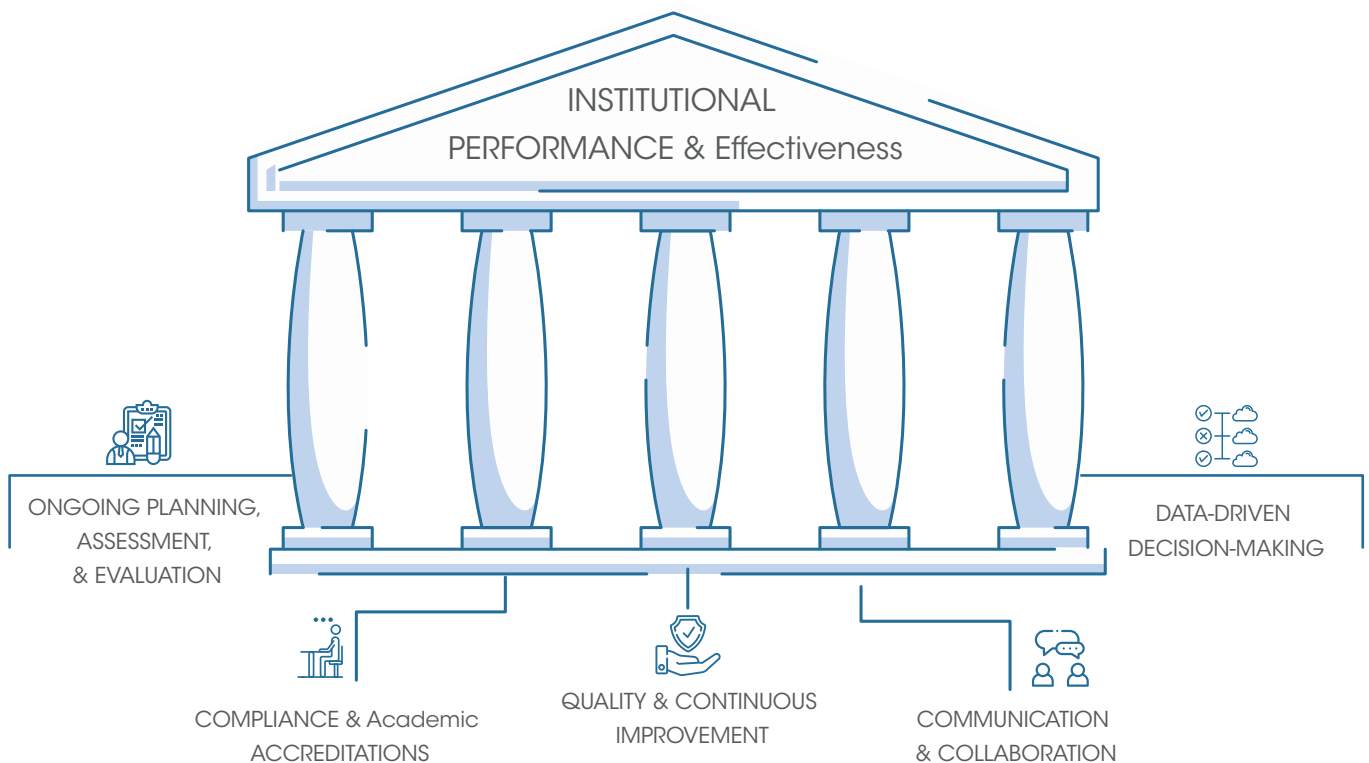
INSTITUTIONAL PERFORMANCE & Effectiveness

ONGOING PLANNING, ASSESSMENT, & EVALUATION

DATA-DRIVEN DECISION-MAKING

COMPLIANCE & Academic ACCREDITATIONS

QUALITY & CONTINUOUS IMPROVEMENT

COMMUNICATION & COLLABORATION